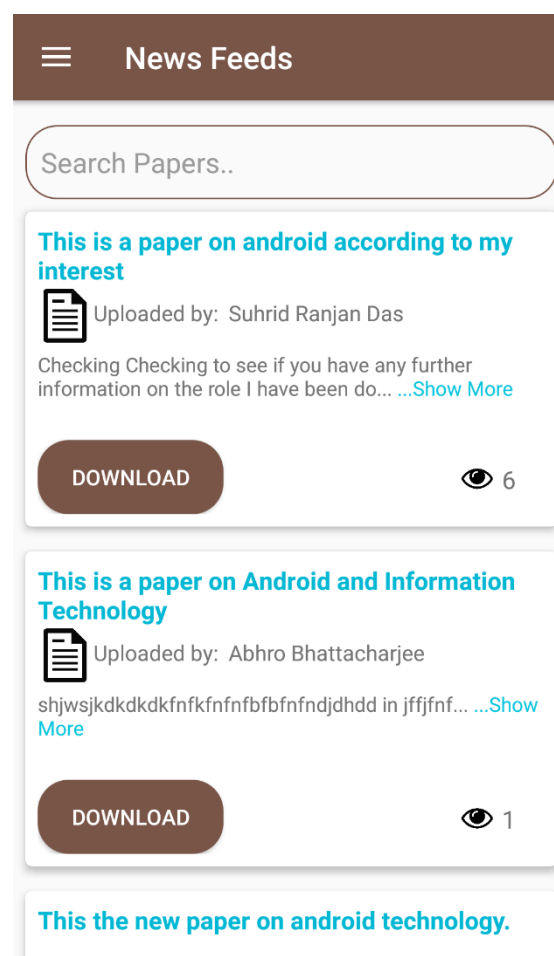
News Feeds

Search Papers..

This is a paper on android according to my interest

Uploaded by: Suhrid Ranjan Das

Checking Checking to see if you have any further information on the role I have been do... ...Show More

DOWNLOAD

6

This is a paper on Android and Information Technology

Uploaded by: Abhro Bhattacharjee

shjwsjkdkdkdkfnfkfnfnfbfbfnfndjdhdd in jffjfnf... ...Show More

DOWNLOAD

1

This the new paper on android technology.